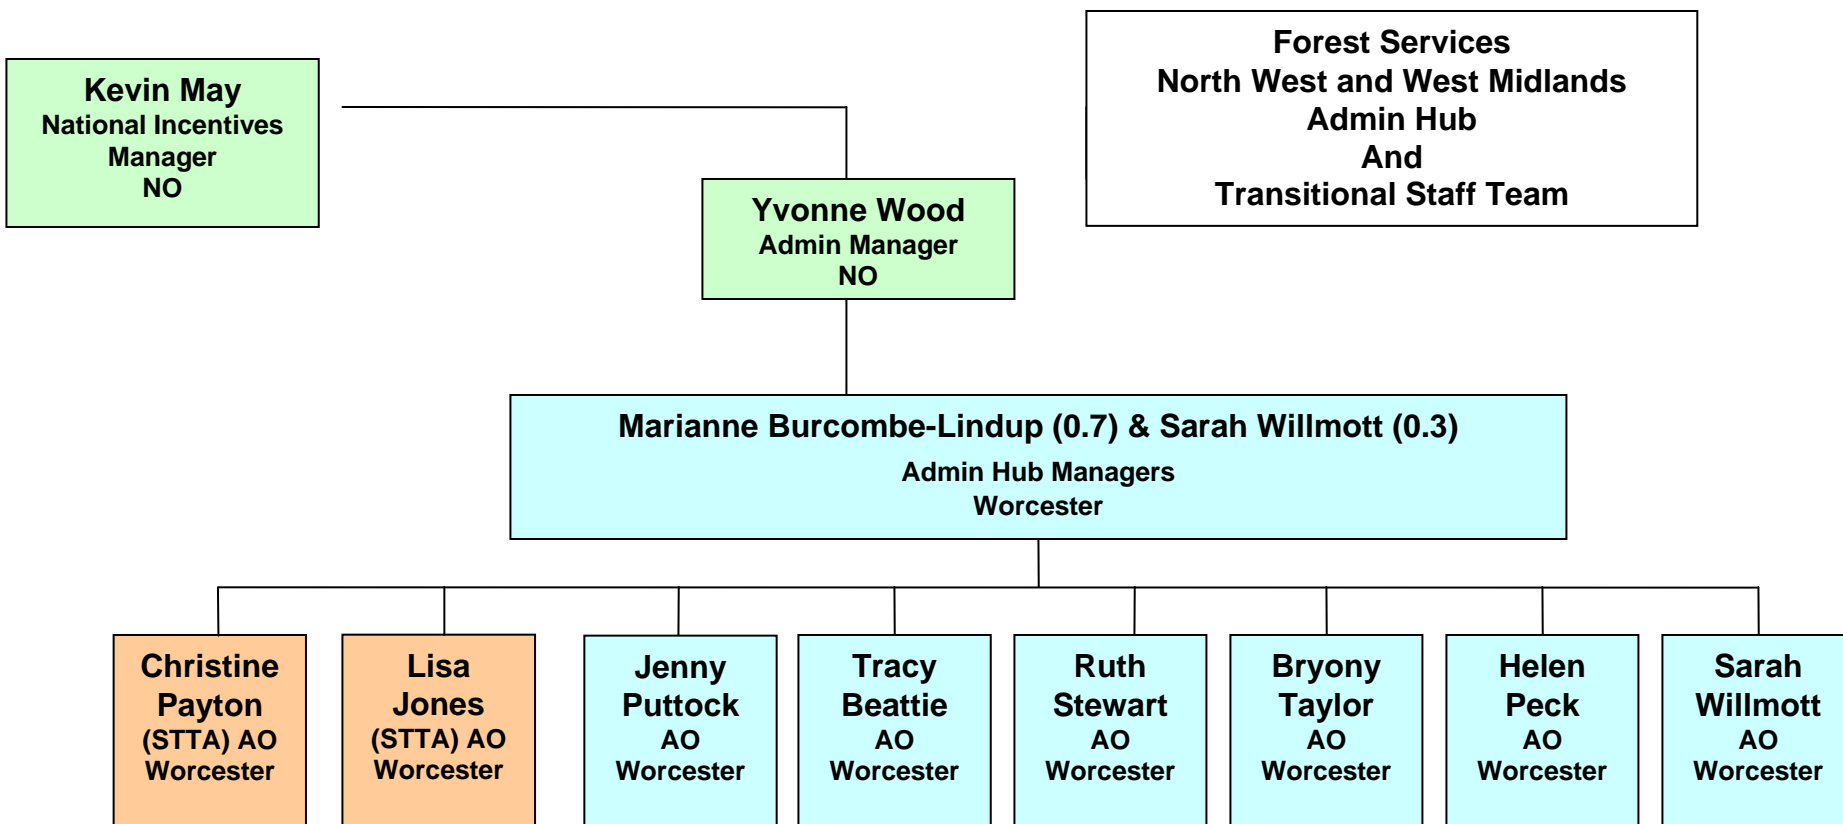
Kevin May
National Incentives Manager
NO

Forest Services
North West and West Midlands
Admin Hub
And
Transitional Staff Team

Yvonne Wood
Admin Manager
NO

Marianne Burcombe-Lindup (0.7) & Sarah Willmott (0.3)
Admin Hub Managers
Worcester

Christine Payton
(STTA) AO
Worcester

Lisa Jones
(STTA) AO
Worcester

Jenny Puttock
AO
Worcester

Tracy Beattie
AO
Worcester

Ruth Stewart
AO
Worcester

Bryony Taylor
AO
Worcester

Helen Peck
AO
Worcester

Sarah Willmott
AO
Worcester